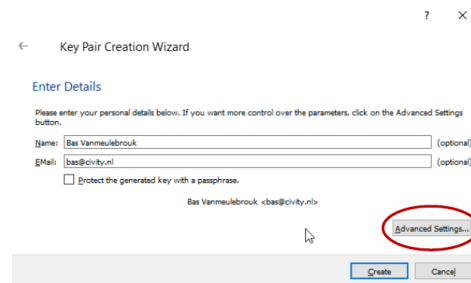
? ×

←

Key Pair Creation Wizard

Enter Details

Please enter your personal details below. If you want more control over the parameters, click on the Advanced Settings button.

Name: Bas Vanmeulebrouk (optional)

EMail: bas@civity.nl (optional)

Protect the generated key with a passphrase.

Bas Vanmeulebrouk <bas@civity.nl>

Advanced Settings...

Create

Cancel